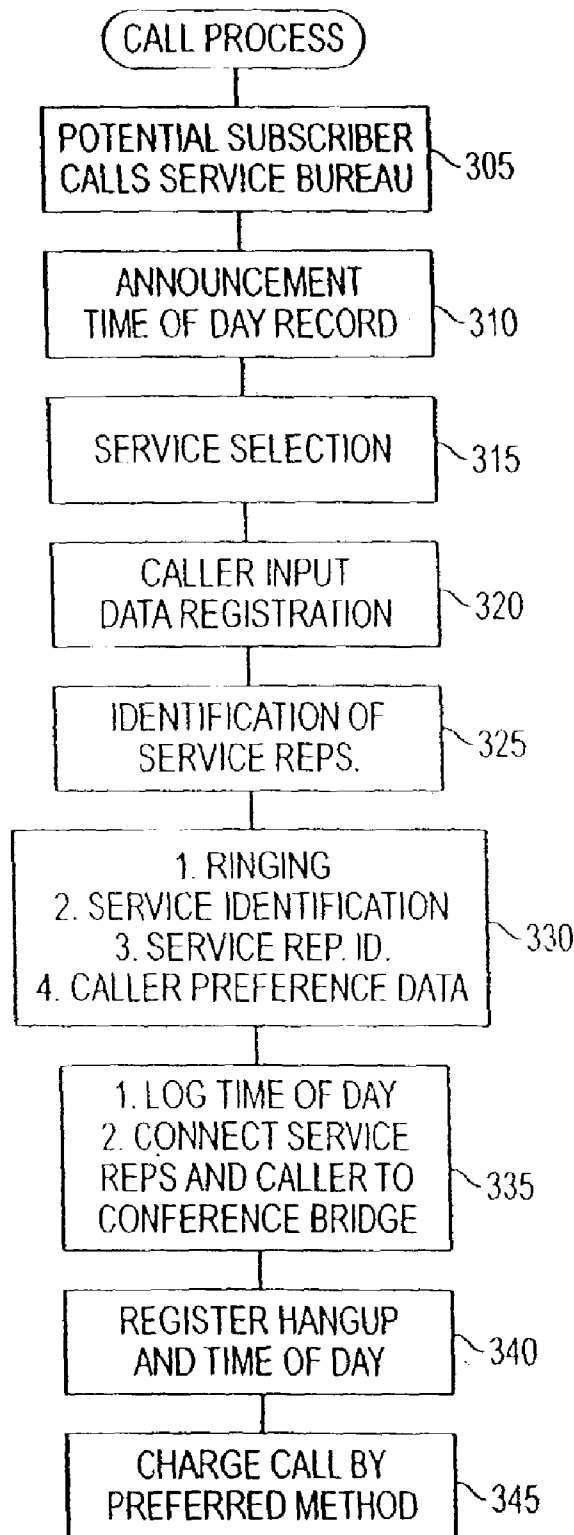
CALL PROCESS

POTENTIAL SUBSCRIBER CALLS SERVICE BUREAU

305

ANNOUNCEMENT TIME OF DAY RECORD

310

SERVICE SELECTION

315

CALLER INPUT DATA REGISTRATION

320

IDENTIFICATION OF SERVICE REPS.

325

1. RINGING
2. SERVICE IDENTIFICATION
3. SERVICE REP. ID.
4. CALLER PREFERENCE DATA

330

1. LOG TIME OF DAY
2. CONNECT SERVICE REPS AND CALLER TO CONFERENCE BRIDGE

335

REGISTER HANGUP AND TIME OF DAY

340

CHARGE CALL BY PREFERRED METHOD

345